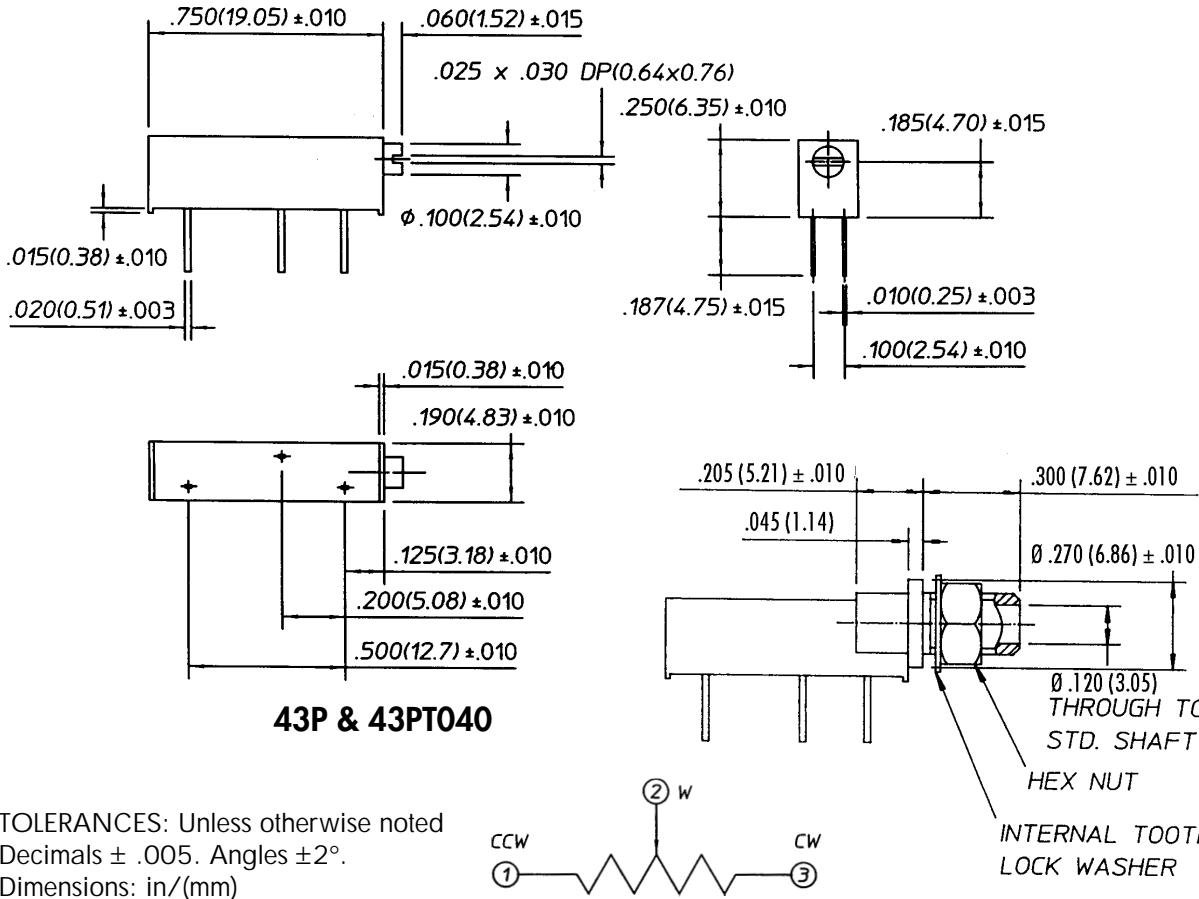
.750(19.05) ±.010
.060(1.52) ±.015
.025 x .030 DP(0.64x0.76)
.250(6.35) ±.010
.185(4.70) ±.015
$\phi$.100(2.54) ±.010
.015(0.38) ±.010
.020(0.51) ±.003
.187(4.75) ±.015
.010(0.25) ±.003
.100(2.54) ±.010
.015(0.38) ±.010
.190(4.83) ±.010
.125(3.18) ±.010
.200(5.08) ±.010
.500(12.7) ±.010
43P & 43PT040
.205 (5.21) ± .010
.300 (7.62) ± .010
.045 (1.14)
Ø .270 (6.86) ± .010
Ø .120 (3.05)
THROUGH TO
STD. SHAFT
HEX NUT
INTERNAL TOOTH
LOCK WASHER
TOLERANCES: Unless otherwise noted
Decimals ± .005. Angles ±2°.
Dimensions: in/(mm)
2 W
CCW
CW
1
3